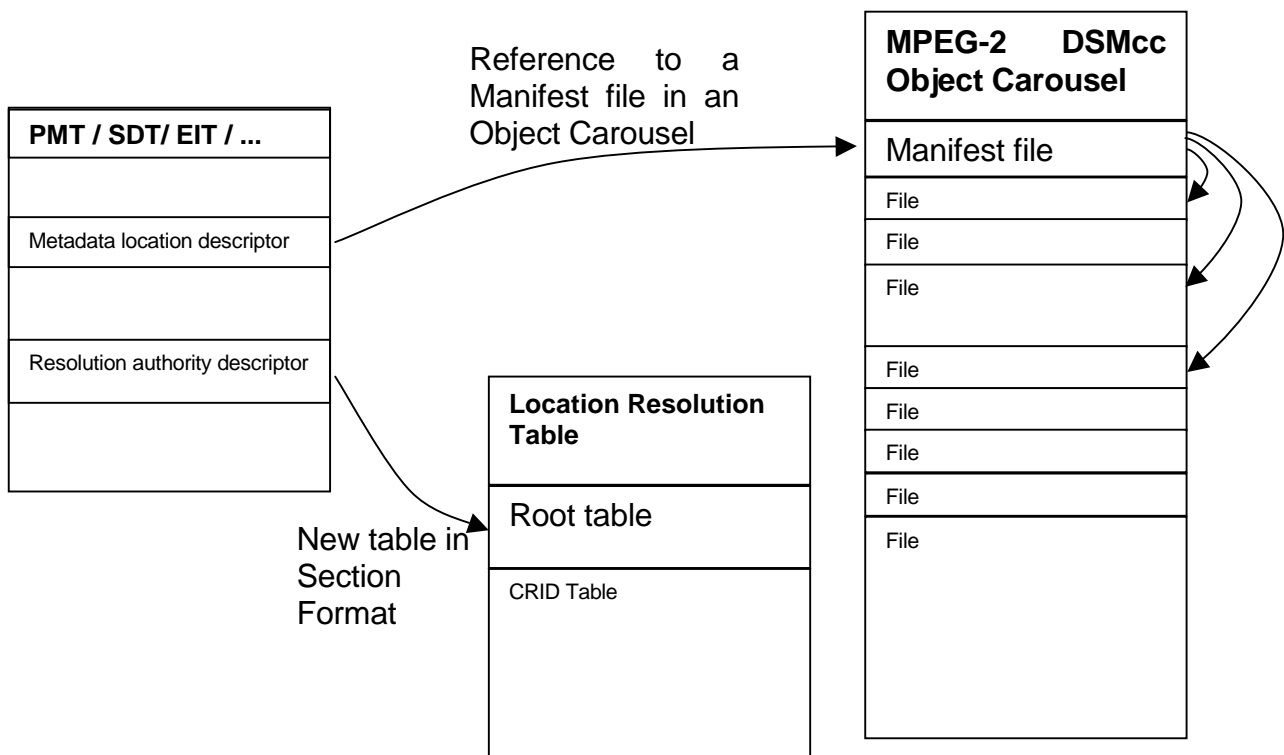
Reference to a Manifest file in an Object Carousel

MPEG-2 DSMcc Object Carousel

Manifest file

File

File

File

File

File

File

File

File

PMT / SDT/ EIT / ...

Metadata location descriptor

Resolution authority descriptor

Location Resolution Table

Root table

CRID Table

New table in Section Format